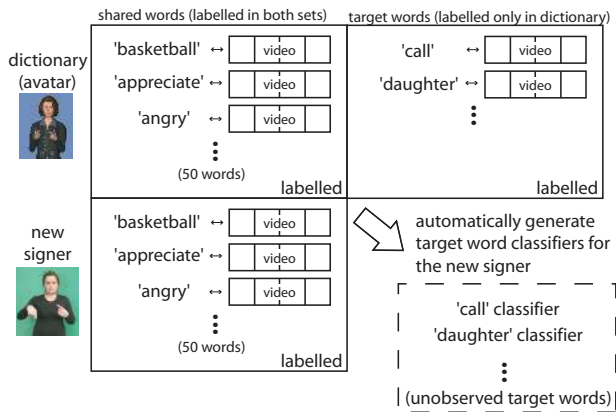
shared words (labelled in both sets)

target words (labelled only in dictionary)

dictionary (avatar)

'basketball' ↔ video

'appreciate' ↔ video

'angry' ↔ video

⋮

(50 words)

labelled

'call' ↔ video

'daughter' ↔ video

⋮

labelled

new signer

'basketball' ↔ video

'appreciate' ↔ video

'angry' ↔ video

⋮

(50 words)

labelled

automatically generate target word classifiers for the new signer

'call' classifier

'daughter' classifier

⋮

(unobserved target words)